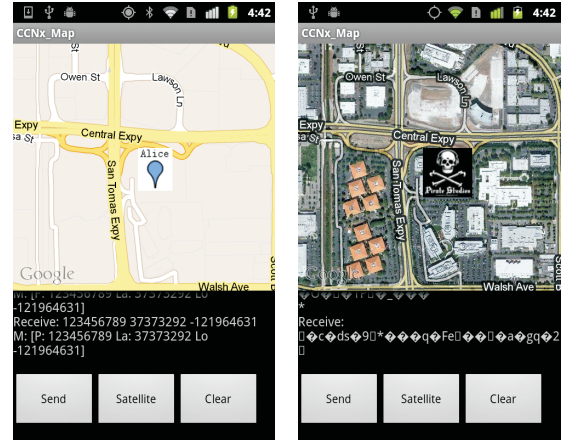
4:42
CCNx_Map
Owen St
Lawson Ln
Central Expy
Sa St
San Tomas Expy
Alice
Google
Walsh Ave
Scott
M: [P: 123456789 La: 37373292 Lo -121964631]
Receive: 123456789 37373292 -121964631
M: [P: 123456789 La: 37373292 Lo -121964631]
Send
Satellite
Clear

4:42
CCNx_Map
Owen St
Lawson Ln
Central Expy
Expy
San Tomas Expy
Pirate Studios
Google
Walsh Ave
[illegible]
*
Receive:
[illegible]
Send
Satellite
Clear